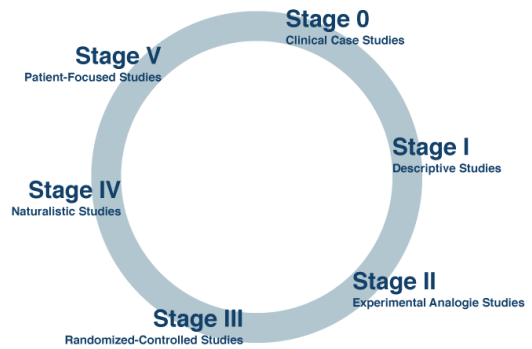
Stage 0
Clinical Case Studies

Stage I
Descriptive Studies

Stage II
Experimental Analogie Studies

Stage III
Randomized-Controlled Studies

Stage IV
Naturalistic Studies

Stage V
Patient-Focused Studies